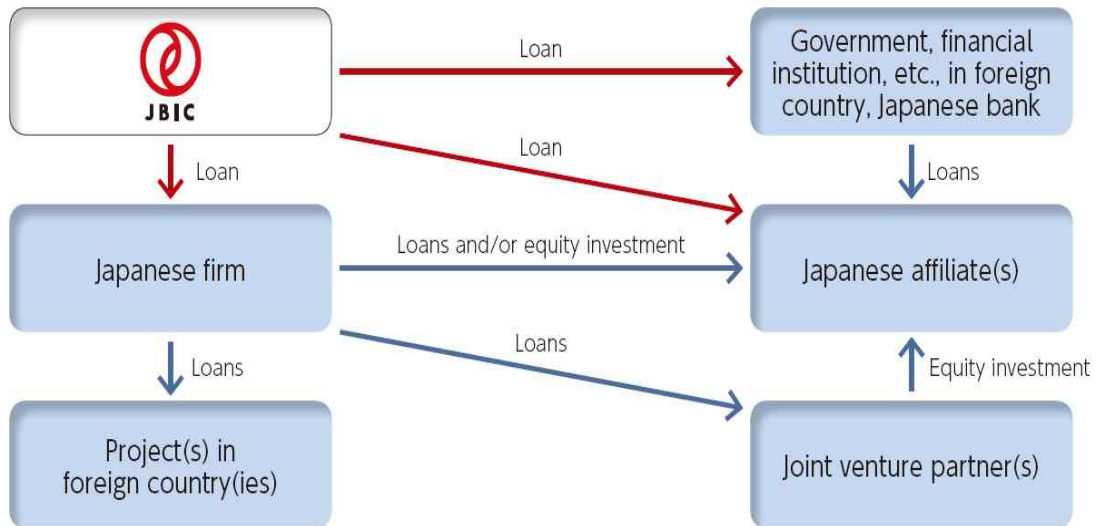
JBIC

Loan

Government, financial institution, etc., in foreign country, Japanese bank

Loan

Loan

Loans

Japanese firm

Loans and/or equity investment

Japanese affiliate(s)

Loans

Loans

Equity investment

Project(s) in foreign country(ies)

Joint venture partner(s)